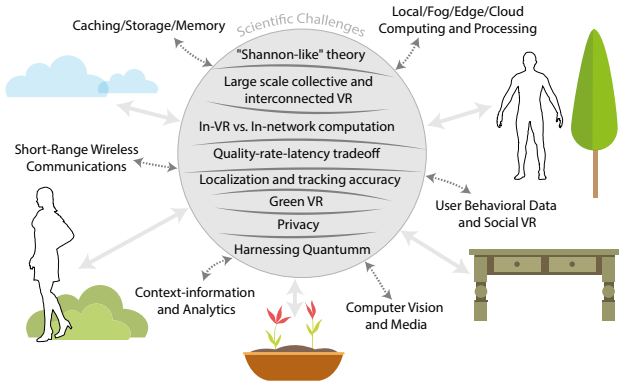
Caching/Storage/Memory

Scientific Challenges

Local/Fog/Edge/Cloud Computing and Processing

"Shannon-like" theory

Large scale collective and interconnected VR

In-VR vs. In-network computation

Quality-rate-latency tradeoff

Localization and tracking accuracy

Green VR

Privacy

Harnessing Quantumm

Short-Range Wireless Communications

User Behavioral Data and Social VR

Context-information and Analytics

Computer Vision and Media